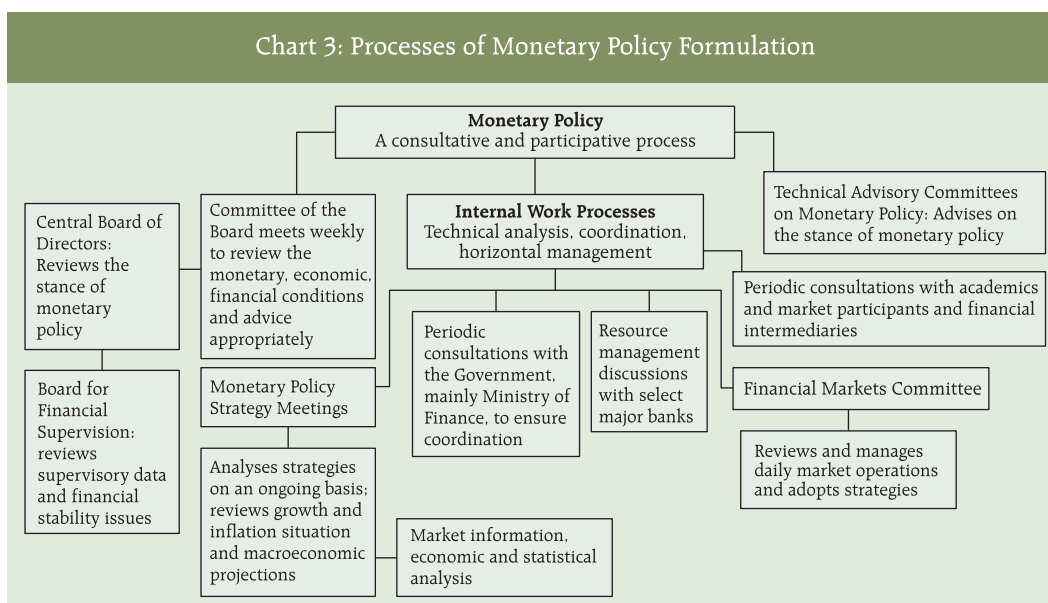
Chart 3: Processes of Monetary Policy Formulation

Monetary Policy
A consultative and participative process

Central Board of Directors: Reviews the stance of monetary policy

Committee of the Board meets weekly to review the monetary, economic, financial conditions and advice appropriately

Internal Work Processes
Technical analysis, coordination, horizontal management

Technical Advisory Committees on Monetary Policy: Advises on the stance of monetary policy

Periodic consultations with academics and market participants and financial intermediaries

Board for Financial Supervision: reviews supervisory data and financial stability issues

Monetary Policy Strategy Meetings

Periodic consultations with the Government, mainly Ministry of Finance, to ensure coordination

Resource management discussions with select major banks

Financial Markets Committee

Reviews and manages daily market operations and adopts strategies

Analyses strategies on an ongoing basis; reviews growth and inflation situation and macroeconomic projections

Market information, economic and statistical analysis